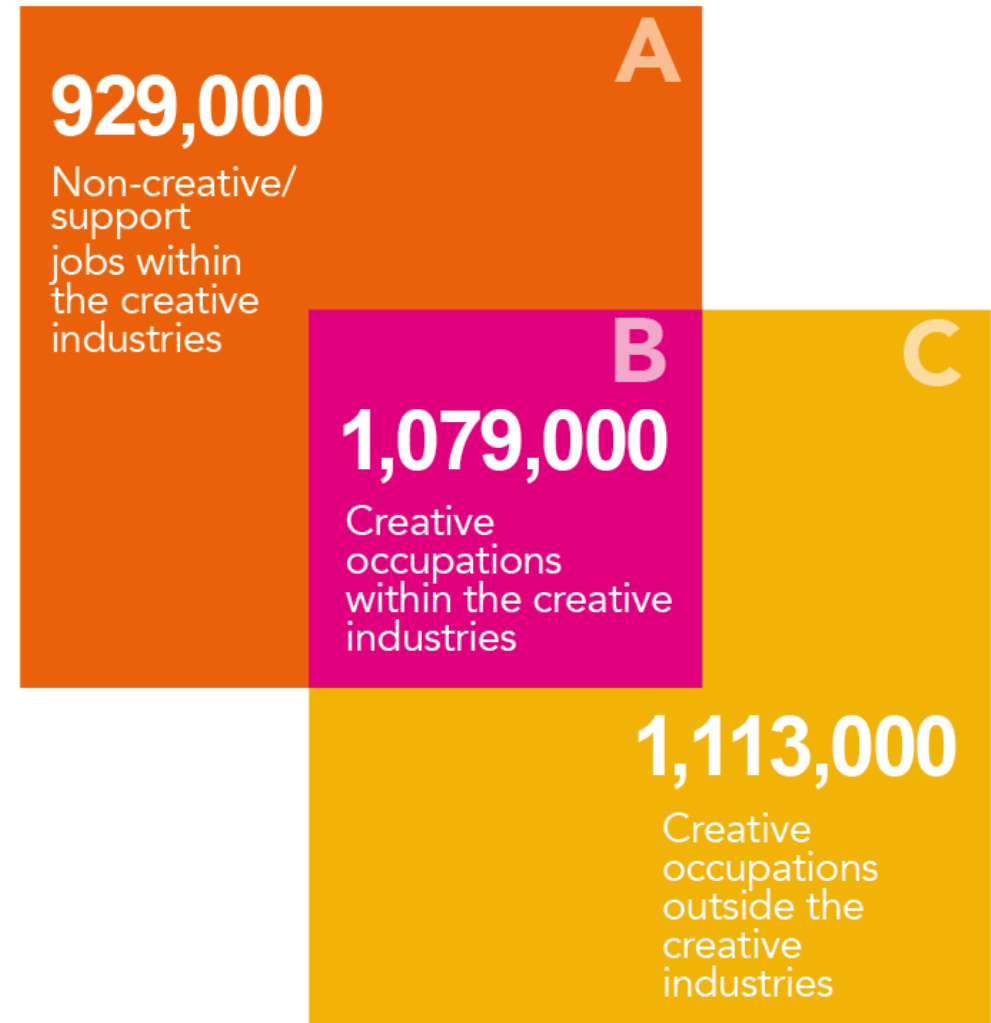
A

929,000

Non-creative/ support jobs within the creative industries

B

1,079,000

Creative occupations within the creative industries

C

1,113,000

Creative occupations outside the creative industries